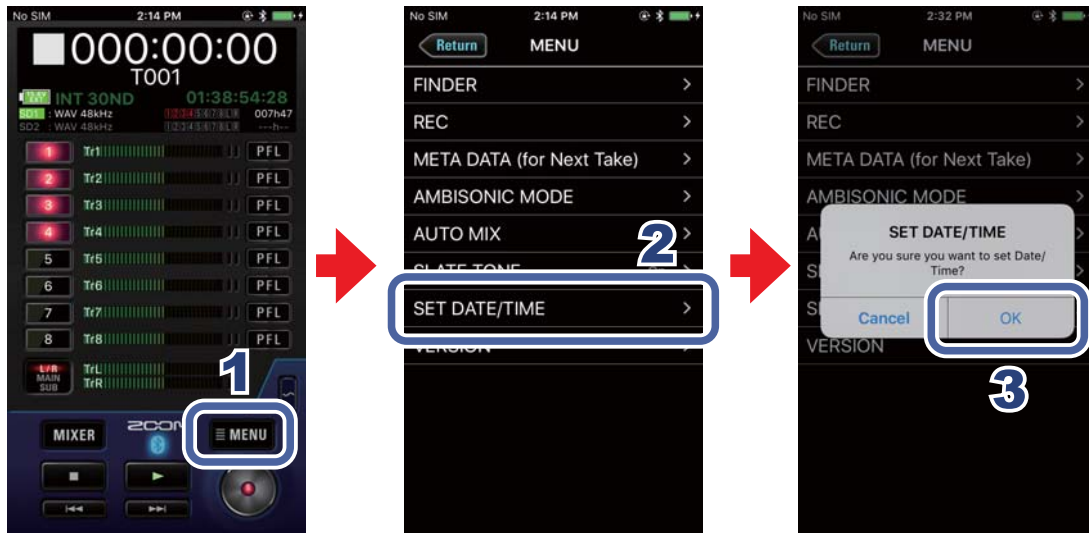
No SIM 2:14 PM

000:00:00
T001
INT 30ND 01:38:54:28
SD1 : WAV 48kHz 007h47
SD2 : WAV 48kHz ---h--

1 Tr1 PFL
2 Tr2 PFL
3 Tr3 PFL
4 Tr4 PFL
5 Tr5 PFL
6 Tr6 PFL
7 Tr7 PFL
8 Tr8 PFL
L/R MAIN SUB TrL TrR

1

MIXER ZOOM MENU

No SIM 2:14 PM
Return MENU
FINDER
REC
META DATA (for Next Take)
AMBISONIC MODE
AUTO MIX
SLATE TONE
SET DATE/TIME
VERSION

2

No SIM 2:32 PM
Return MENU
FINDER
REC
META DATA (for Next Take)
AMBISONIC MODE
SET DATE/TIME
Are you sure you want to set Date/ Time?
Cancel OK
VERSION

3